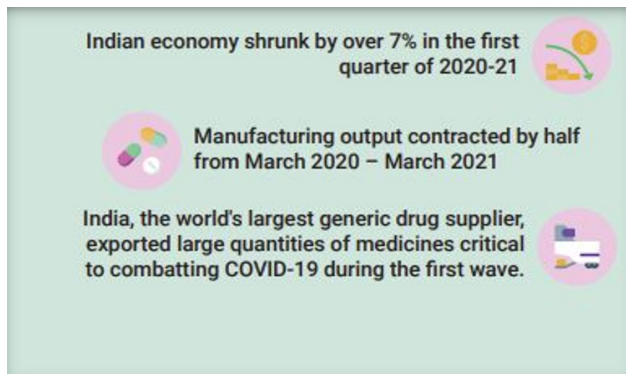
Indian economy shrunk by over 7% in the first quarter of 2020-21

Manufacturing output contracted by half from March 2020 – March 2021

India, the world's largest generic drug supplier, exported large quantities of medicines critical to combatting COVID-19 during the first wave.